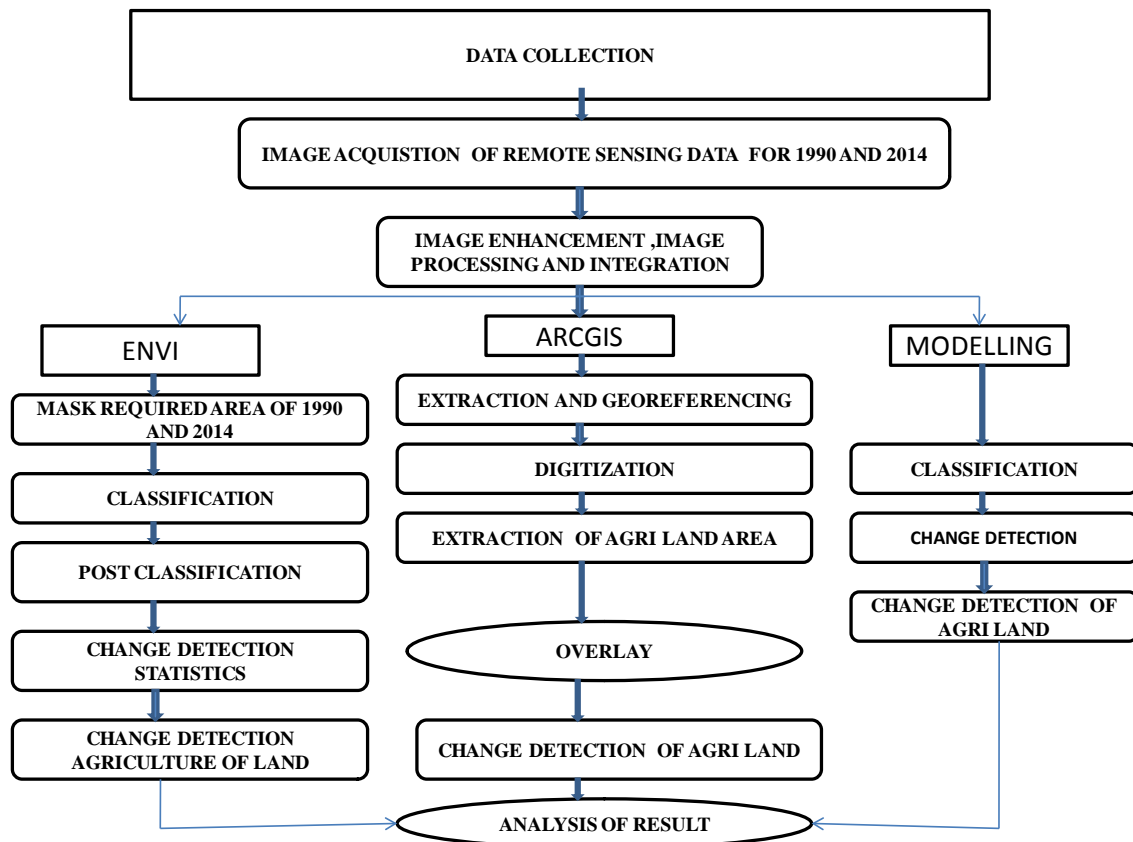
DATA COLLECTION

IMAGE ACQUISTION OF REMOTE SENSING DATA FOR 1990 AND 2014

IMAGE ENHANCEMENT ,IMAGE PROCESSING AND INTEGRATION

ENVI

MASK REQUIRED AREA OF 1990 AND 2014

CLASSIFICATION

POST CLASSIFICATION

CHANGE DETECTION STATISTICS

CHANGE DETECTION AGRICULTURE OF LAND

ARCGIS

EXTRACTION AND GEOREFERENCING

DIGITIZATION

EXTRACTION OF AGRI LAND AREA

OVERLAY

CHANGE DETECTION OF AGRI LAND

MODELLING

CLASSIFICATION

CHANGE DETECTION

CHANGE DETECTION OF AGRI LAND

ANALYSIS OF RESULT